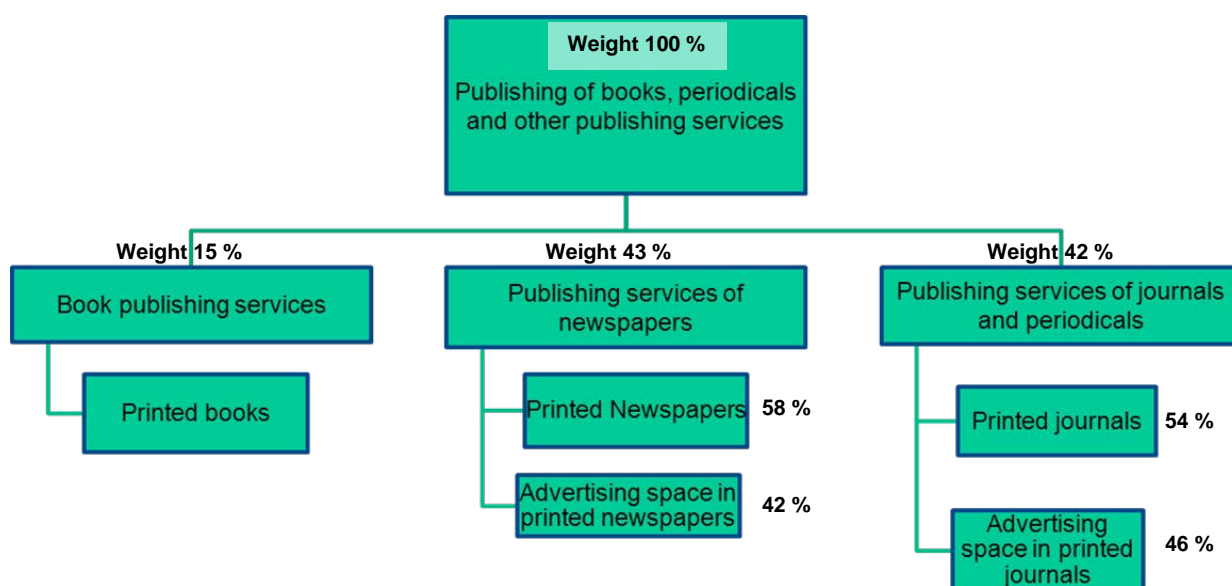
Weight 100 %

Publishing of books, periodicals and other publishing services

Weight 15 %

Book publishing services

Printed books

Weight 43 %

Publishing services of newspapers

Printed Newspapers 58 %

Advertising space in printed newspapers 42 %

Weight 42 %

Publishing services of journals and periodicals

Printed journals 54 %

Advertising space in printed journals 46 %